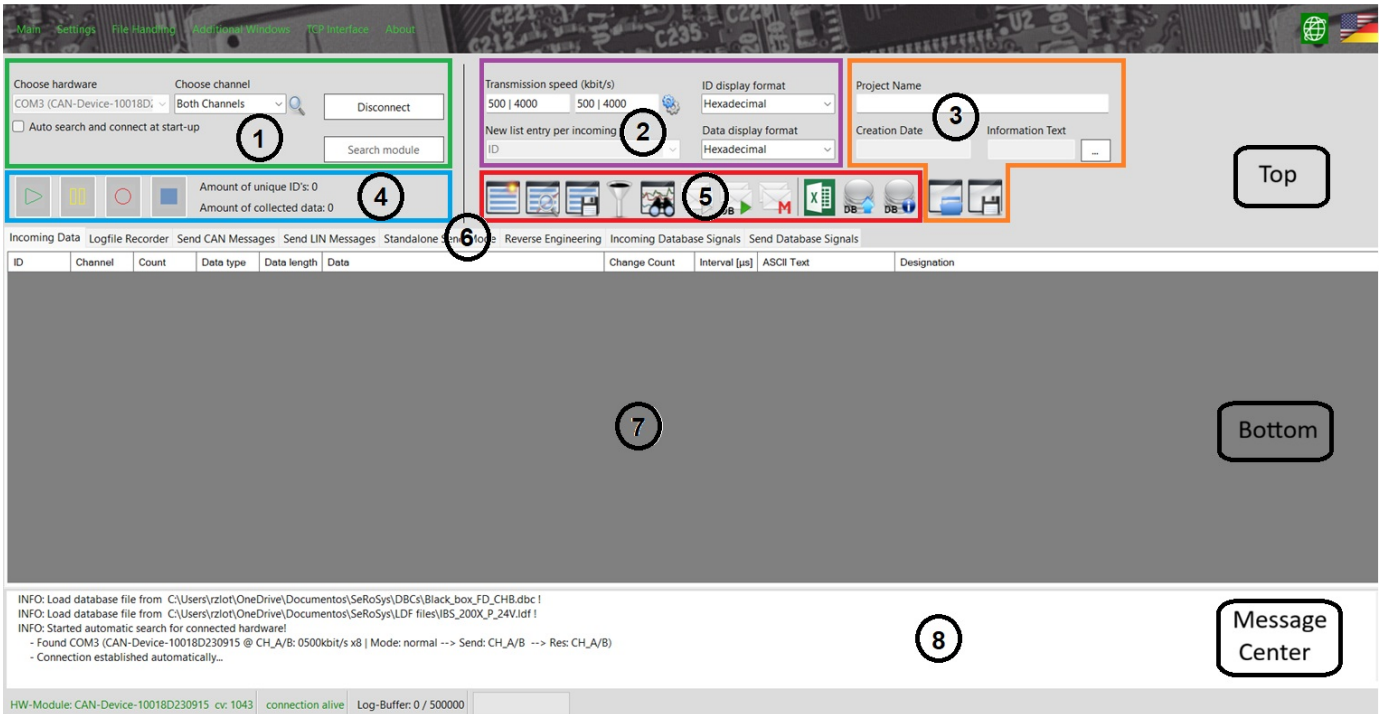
Main Settings File Handling Additional Windows TCP Interface About

Choose hardware
COM3 (CAN-Device-10018D2
Choose channel
Both Channels
Disconnect
Auto search and connect at start-up
Search module
1

Transmission speed (kbit/s)
500 | 4000
500 | 4000
ID display format
Hexadecimal
New list entry per incoming
ID
Data display format
Hexadecimal
2

Project Name
Creation Date
Information Text
...
3

Top

Amount of unique ID's: 0
Amount of collected data: 0
4

5
DB
M
DB
DB

6
Incoming Data | Logfile Recorder | Send CAN Messages | Send LIN Messages | Standalone Send Mode | Reverse Engineering | Incoming Database Signals | Send Database Signals

| ID | Channel | Count | Data type | Data length | Data | Change Count | Interval [µs] | ASCII Text | Designation |
|---|---|---|---|---|---|---|---|---|---|

7

Bottom

INFO: Load database file from C:\Users\rzlot\OneDrive\Documentos\SeRoSys\DBCs\Black_box_FD_CHB.dbc !
INFO: Load database file from C:\Users\rzlot\OneDrive\Documentos\SeRoSys\LDF files\IBS_200X_P_24V.ldf !
INFO: Started automatic search for connected hardware!
- Found COM3 (CAN-Device-10018D230915 @ CH_A/B: 0500kbit/s x8 | Mode: normal --> Send: CH_A/B --> Res: CH_A/B)
- Connection established automatically...

8

Message Center

HW-Module: CAN-Device-10018D230915 cv: 1043 | connection alive | Log-Buffer: 0 / 500000